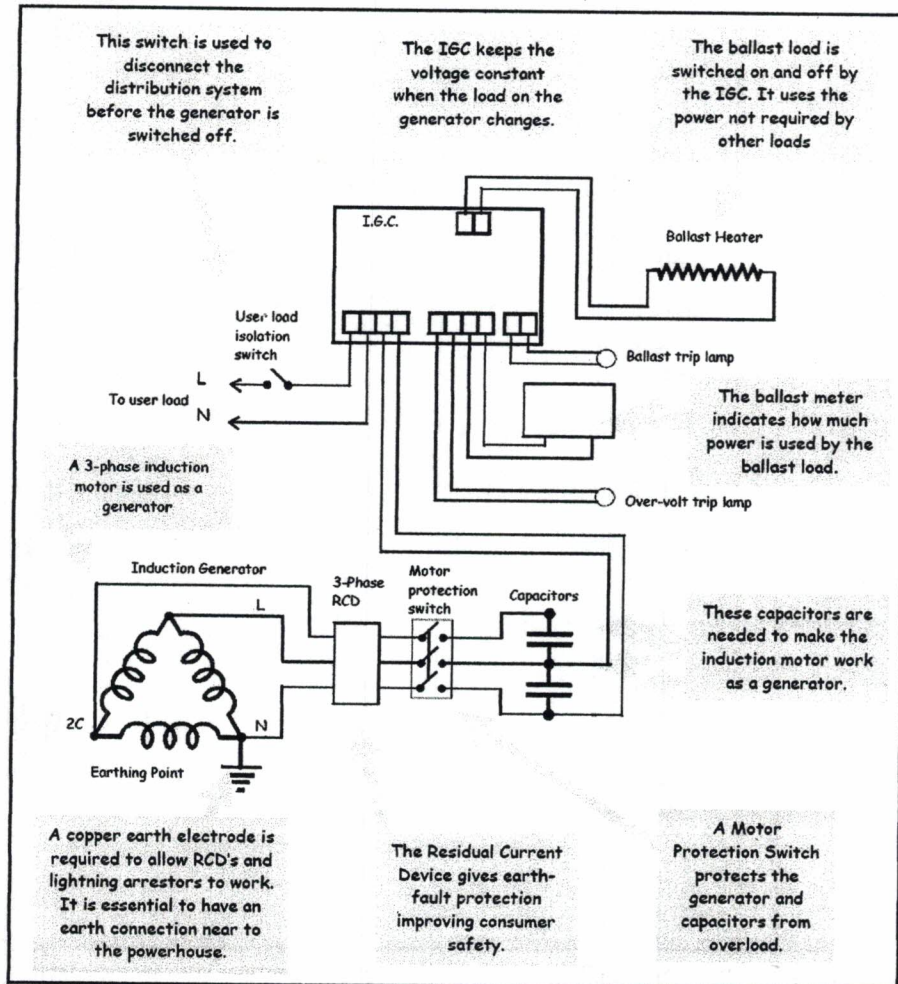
This switch is used to disconnect the distribution system before the generator is switched off.

The IGC keeps the voltage constant when the load on the generator changes.

The ballast load is switched on and off by the IGC. It uses the power not required by other loads

I.G.C.

Ballast Heater

User load isolation switch

L

To user load

N

Ballast trip lamp

The ballast meter indicates how much power is used by the ballast load.

A 3-phase induction motor is used as a generator

Over-volt trip lamp

Induction Generator

3-Phase RCD

Motor protection switch

Capacitors

L

These capacitors are needed to make the induction motor work as a generator.

2C

N

Earthing Point

A copper earth electrode is required to allow RCD's and lightning arrestors to work. It is essential to have an earth connection near to the powerhouse.

The Residual Current Device gives earth-fault protection improving consumer safety.

A Motor Protection Switch protects the generator and capacitors from overload.